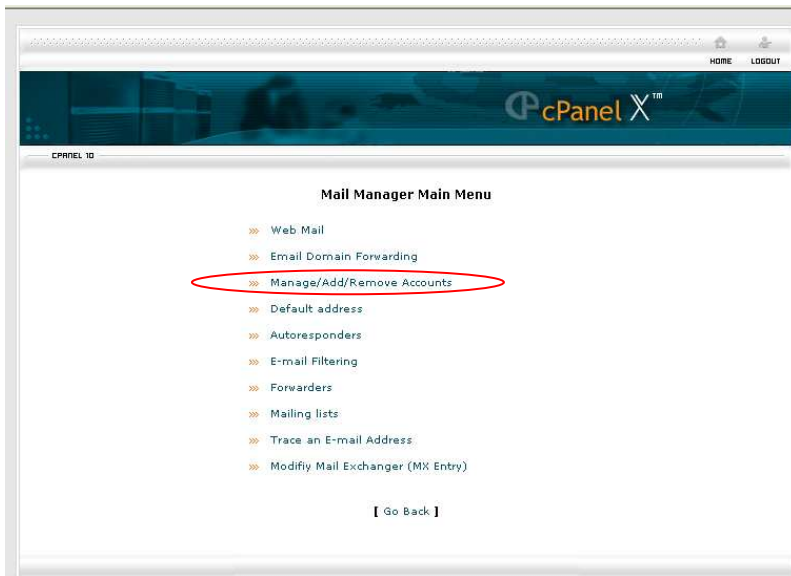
HOME LOGOUT

cPanel X™

CPANEL 10

Mail Manager Main Menu

» Web Mail
» Email Domain Forwarding
» Manage/Add/Remove Accounts
» Default address
» Autoresponders
» E-mail Filtering
» Forwarders
» Mailing lists
» Trace an E-mail Address
» Modifiy Mail Exchanger (MX Entry)

[ Go Back ]